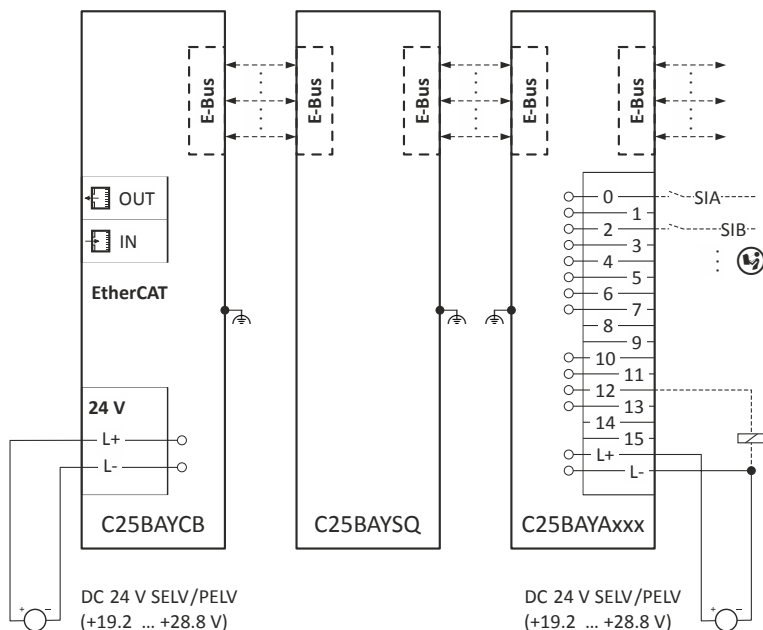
E-Bus
E-Bus
E-Bus
E-Bus
E-Bus

OUT
IN
EtherCAT

24 V
L+
L-

C25BAYCB

C25BAYSQ

0
1
2
3
4
5
6
7
8
9
10
11
12
13
14
15
L+
L-

SIA
SIB

C25BAYAxxx

DC 24 V SELV/PELV
(+19.2 ... +28.8 V)

DC 24 V SELV/PELV
(+19.2 ... +28.8 V)

+
−
+
−